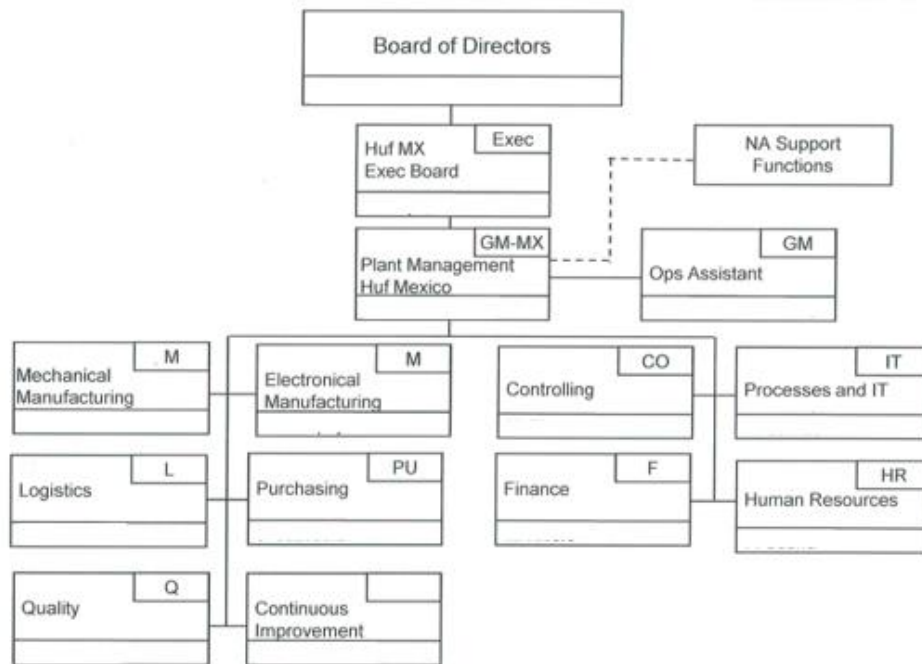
Board of Directors

Exec
Huf MX
Exec Board

NA Support Functions

GM-MX
Plant Management
Huf Mexico

GM
Ops Assistant

M
Mechanical Manufacturing

M
Electronical Manufacturing

CO
Controlling

IT
Processes and IT

L
Logistics

PU
Purchasing

F
Finance

HR
Human Resources

Q
Quality

Continuous Improvement